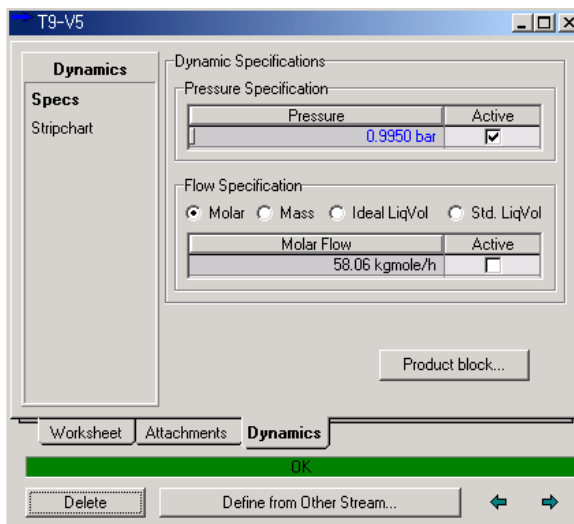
T9-V5

Dynamics
Specs
Stripchart

Dynamic Specifications
Pressure Specification

| Pressure | Active |
|---|---|
| 0.9950 bar | ☑ |

Flow Specification
Molar Mass Ideal LiqVol Std. LiqVol

| Molar Flow | Active |
|---|---|
| 58.06 kgmole/h | ☐ |

Product block...

Worksheet Attachments Dynamics

OK

Delete Define from Other Stream...